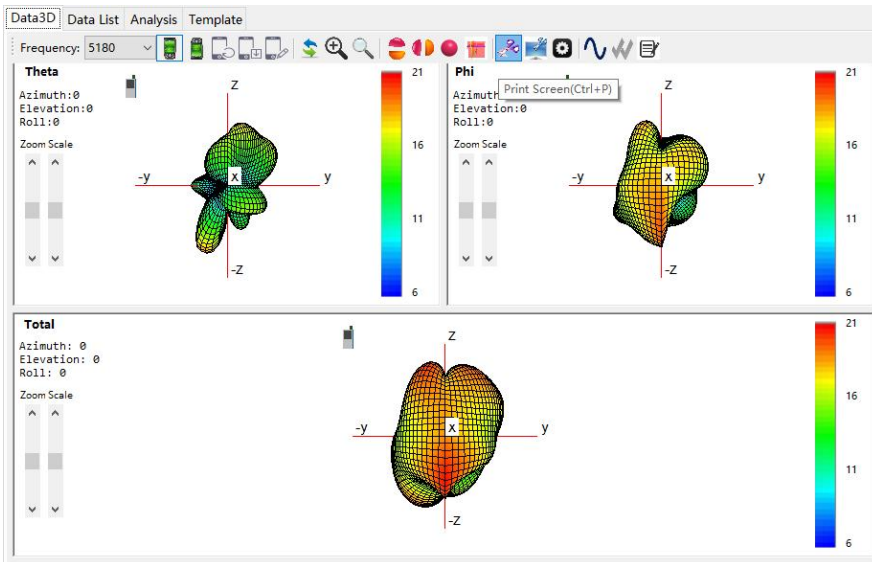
Data3D Data List Analysis Template

Frequency: 5180

Theta
Azimuth:0
Elevation:0
Roll:0
Zoom Scale

Z
-y
x
y
-Z

21
16
11
6

Phi
Azimuth
Elevation:0
Roll:0
Zoom Scale

Print Screen(Ctrl+P)

Z
-y
x
y
-Z

21
16
11
6

Total
Azimuth: 0
Elevation: 0
Roll: 0
Zoom Scale

Z
-y
x
y
-Z

21
16
11
6